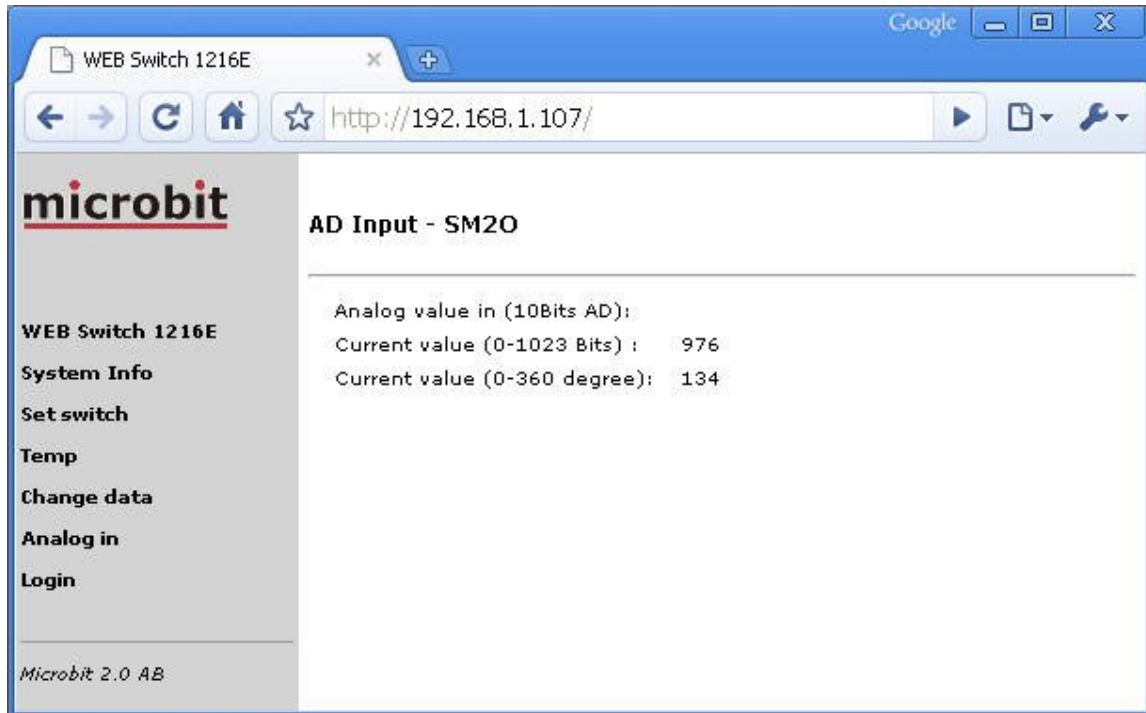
Google

WEB Switch 1216E

http://192.168.1.107/

microbit

WEB Switch 1216E

System Info

Set switch

Temp

Change data

Analog in

Login

Microbit 2.0 AB

AD Input - SM2O

Analog value in (10Bits AD):

Current value (0-1023 Bits) : 976

Current value (0-360 degree): 134